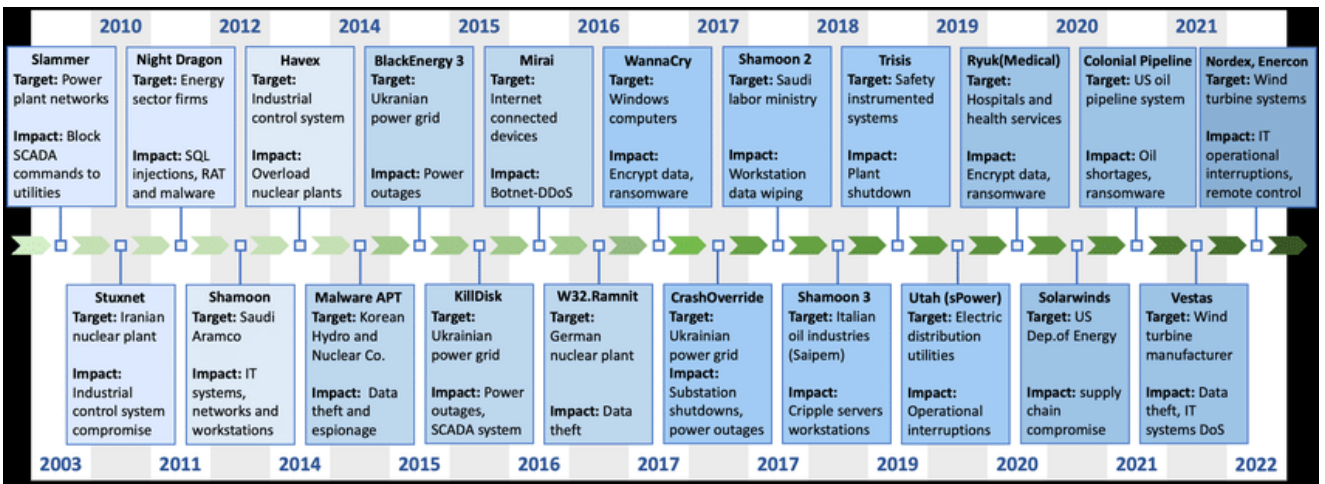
2010 2012 2014 2015 2016 2017 2018 2019 2020 2021

Slammer
Target: Power plant networks

Impact: Block SCADA commands to utilities

Night Dragon
Target: Energy sector firms

Impact: SQL injections, RAT and malware

Havex
Target: Industrial control system

Impact: Overload nuclear plants

BlackEnergy 3
Target: Ukranian power grid

Impact: Power outages

Mirai
Target: Internet connected devices

Impact: Botnet-DDoS

WannaCry
Target: Windows computers

Impact: Encrypt data, ransomware

Shamoon 2
Target: Saudi labor ministry

Impact: Workstation data wiping

Trisis
Target: Safety instrumented systems

Impact: Plant shutdown

Ryuk(Medical)
Target: Hospitals and health services

Impact: Encrypt data, ransomware

Colonial Pipeline
Target: US oil pipeline system

Impact: Oil shortages, ransomware

Nordex, Enercon
Target: Wind turbine systems

Impact: IT operational interruptions, remote control

Stuxnet
Target: Iranian nuclear plant

Impact: Industrial control system compromise

Shamoon
Target: Saudi Aramco

Impact: IT systems, networks and workstations

Malware APT
Target: Korean Hydro and Nuclear Co.

Impact: Data theft and espionage

KillDisk
Target: Ukrainian power grid

Impact: Power outages, SCADA system

W32.Ramnit
Target: German nuclear plant

Impact: Data theft

CrashOverride
Target: Ukrainian power grid
Impact: Substation shutdowns, power outages

Shamoon 3
Target: Italian oil industries (Saipem)

Impact: Cripple servers workstations

Utah (sPower)
Target: Electric distribution utilities

Impact: Operational interruptions

Solarwinds
Target: US Dep.of Energy

Impact: supply chain compromise

Vestas
Target: Wind turbine manufacturer

Impact: Data theft, IT systems DoS

2003 2011 2014 2015 2016 2017 2017 2019 2020 2021 2022